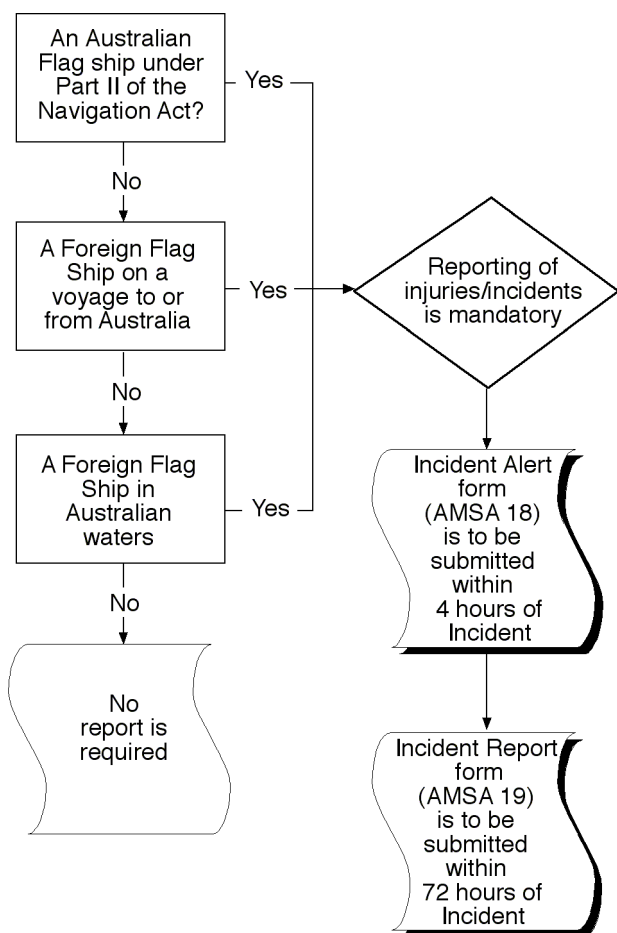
An Australian Flag ship under Part II of the Navigation Act?

Yes

No

A Foreign Flag Ship on a voyage to or from Australia

Yes

No

A Foreign Flag Ship in Australian waters

Yes

No

No report is required

Reporting of injuries/incidents is mandatory

Incident Alert form (AMSA 18) is to be submitted within 4 hours of Incident

Incident Report form (AMSA 19) is to be submitted within 72 hours of Incident